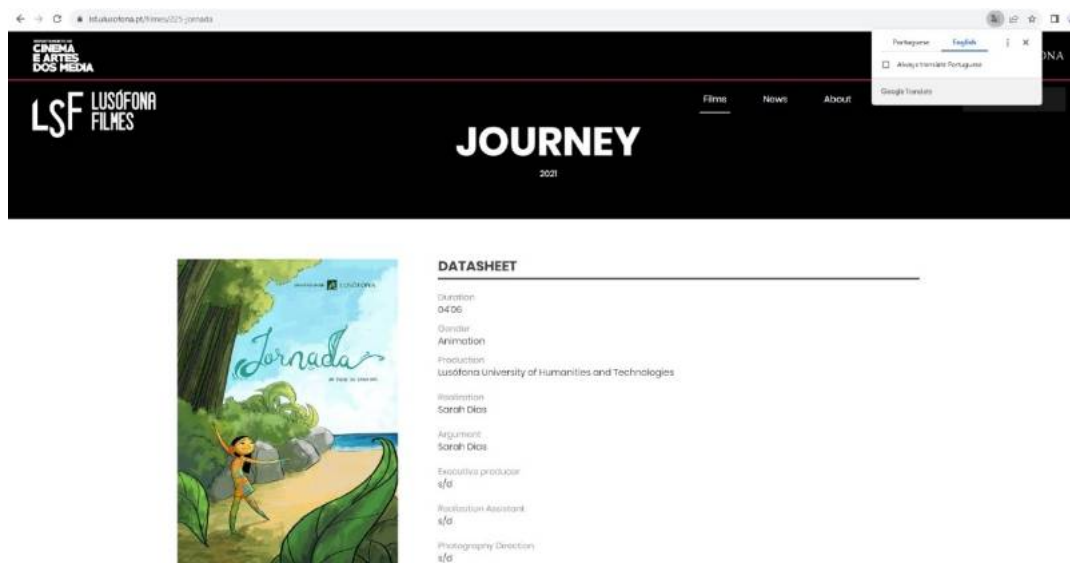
lsf.ulusofona.pt/filmes/225-jornada

DEPARTAMENTO DE CINEMA E ARTES DOS MEDIA

Portuguese English
Always translate Portuguese
Google Translate

ONA

LSF LUSÓFONA FILMES

Films News About

JOURNEY

2021

Jornada

DATASHEET

Duration
04'06

Gender
Animation

Production
Lusófona University of Humanities and Technologies

Realization
Sarah Dias

Argument
Sarah Dias

Executive producer
s/d

Realization Assistant
s/d

Photography Direction
s/d